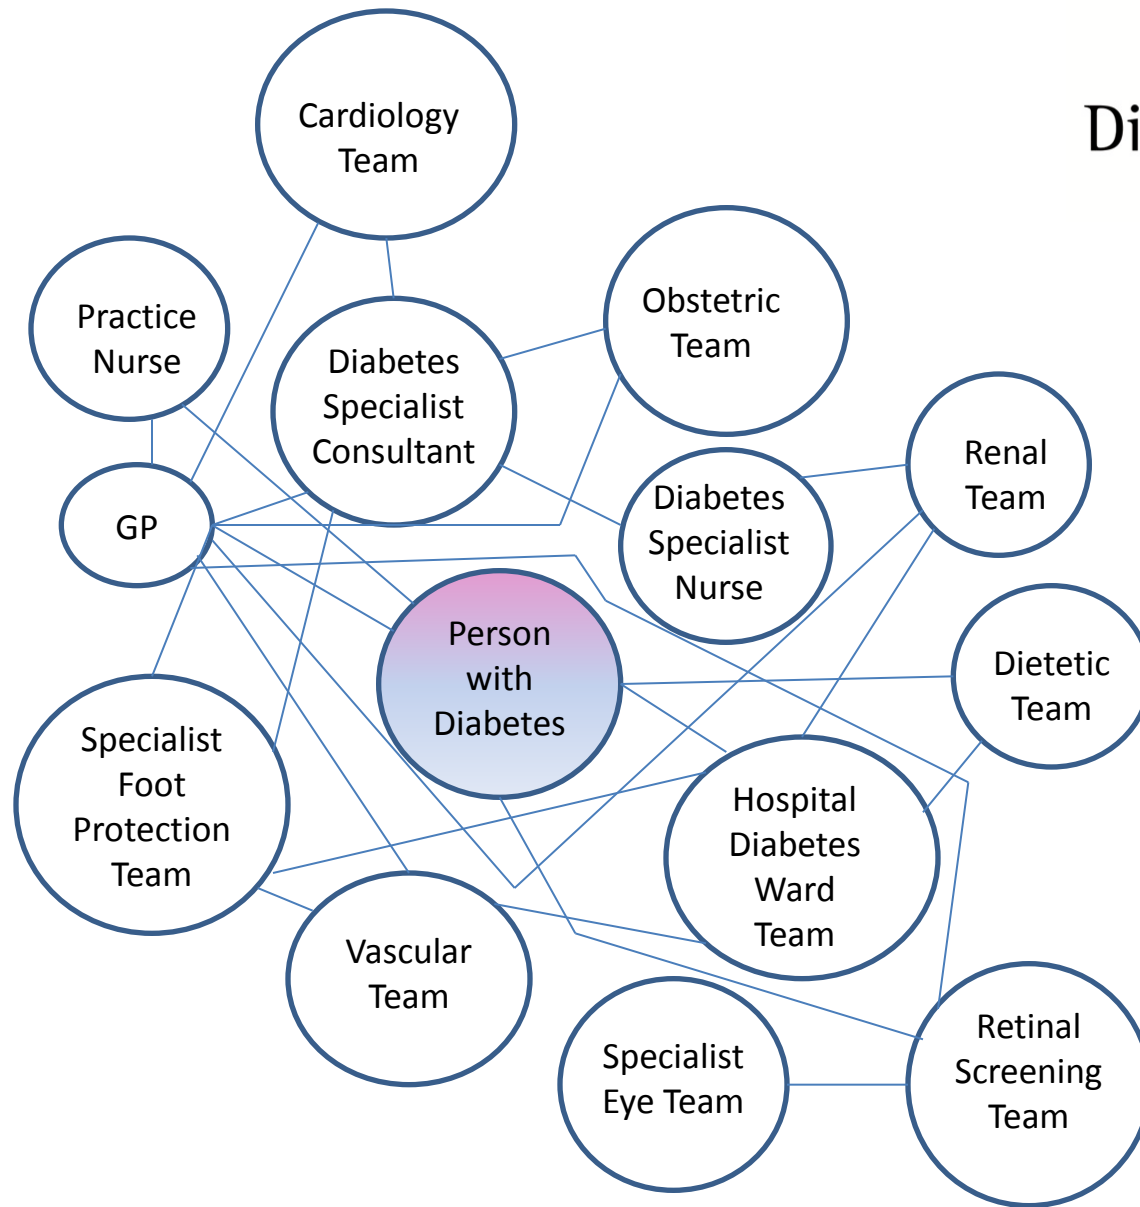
Di

Cardiology Team

Practice Nurse

Diabetes Specialist Consultant

Obstetric Team

Renal Team

GP

Diabetes Specialist Nurse

Person with Diabetes

Dietetic Team

Specialist Foot Protection Team

Hospital Diabetes Ward Team

Vascular Team

Specialist Eye Team

Retinal Screening Team